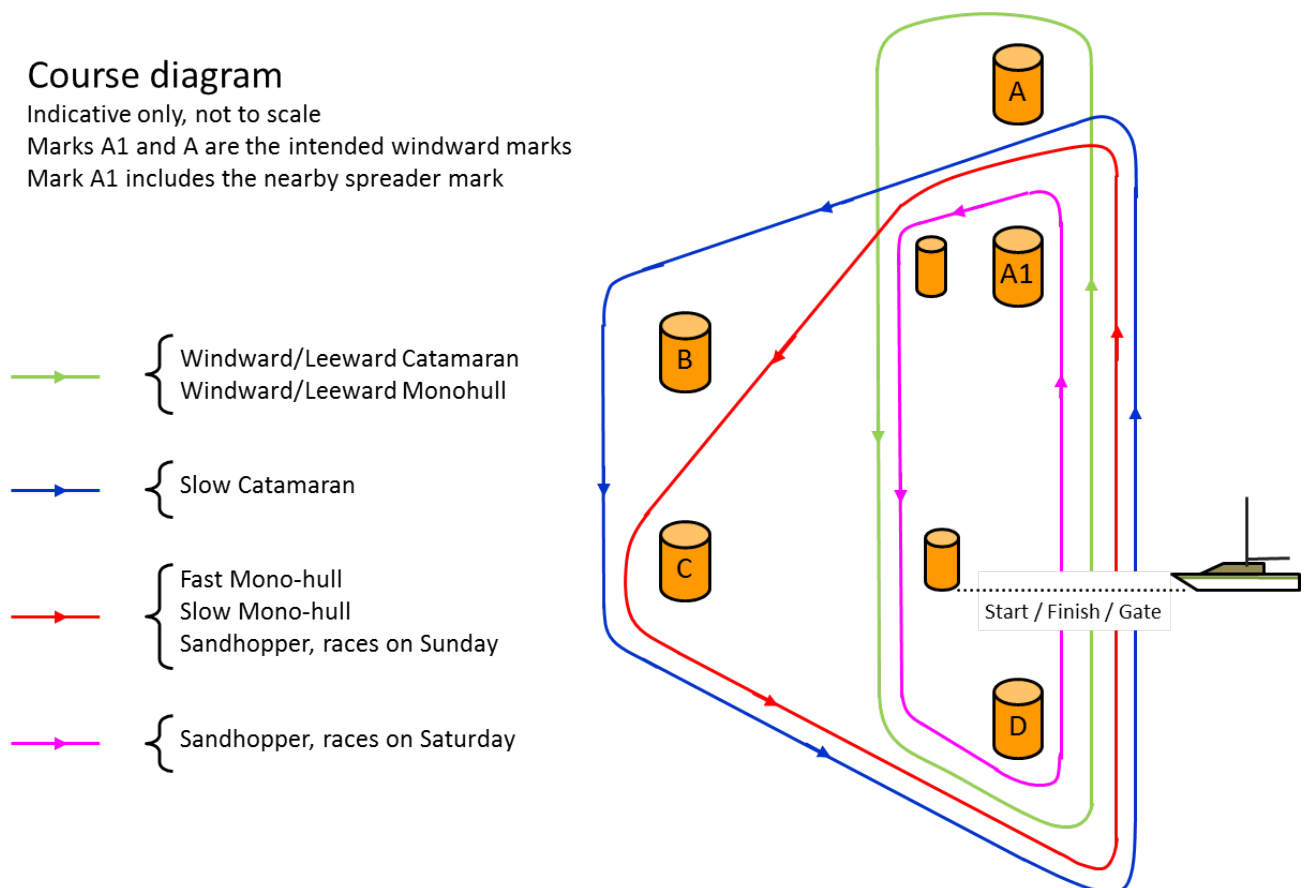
Course diagram
Indicative only, not to scale
Marks A1 and A are the intended windward marks
Mark A1 includes the nearby spreader mark

Windward/Leeward Catamaran
Windward/Leeward Monohull

Slow Catamaran

Fast Mono-hull
Slow Mono-hull
Sandhopper, races on Sunday

Sandhopper, races on Saturday

A

A1

B

C

D

Start / Finish / Gate